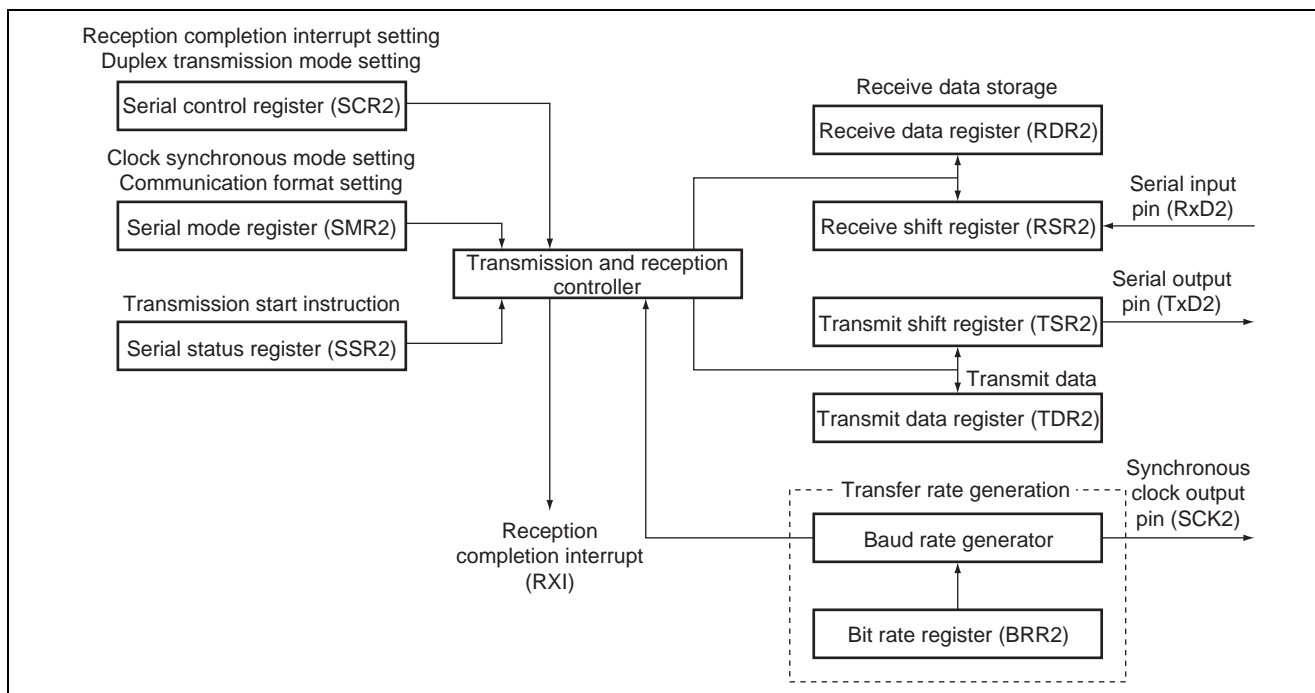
Reception completion interrupt setting
Duplex transmission mode setting

Serial control register (SCR2)

Clock synchronous mode setting
Communication format setting

Serial mode register (SMR2)

Transmission start instruction

Serial status register (SSR2)

Transmission and reception controller

Reception completion interrupt (RXI)

Receive data storage

Receive data register (RDR2)

Receive shift register (RSR2)

Serial input pin (RxD2)

Serial output pin (TxD2)

Transmit shift register (TSR2)

Transmit data

Transmit data register (TDR2)

Transfer rate generation

Synchronous clock output pin (SCK2)

Baud rate generator

Bit rate register (BRR2)